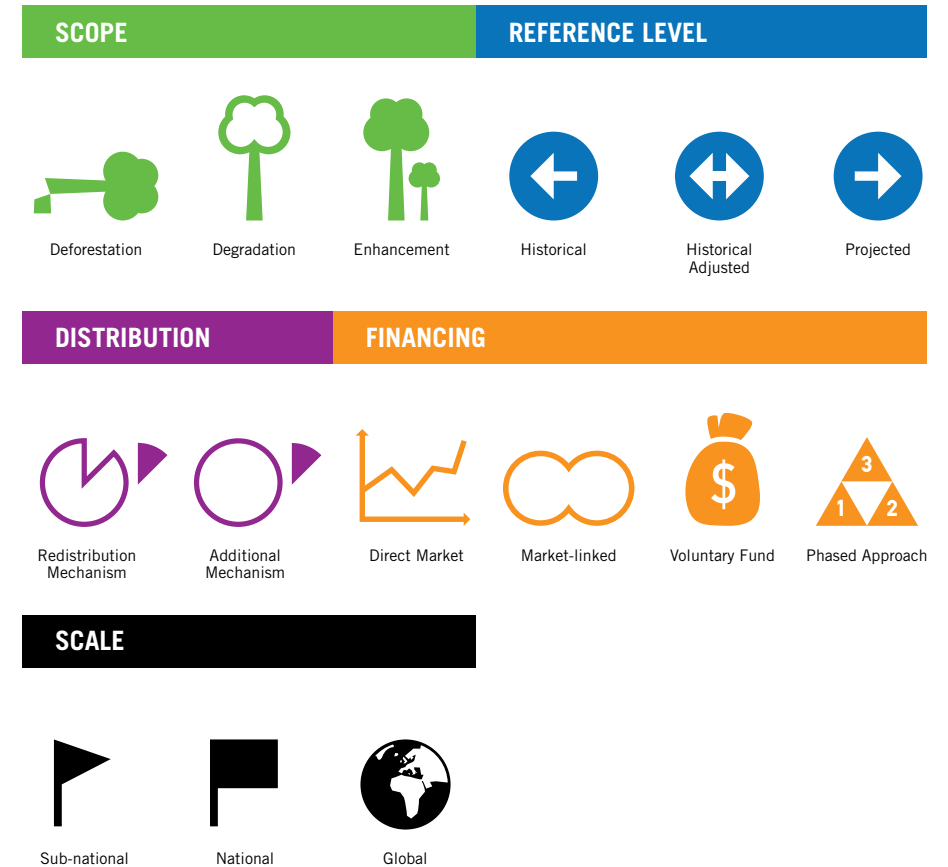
SCOPE

REFERENCE LEVEL

Deforestation

Degradation

Enhancement

Historical

Historical Adjusted

Projected

DISTRIBUTION

FINANCING

Redistribution Mechanism

Additional Mechanism

Direct Market

Market-linked

$

Voluntary Fund

3

1

2

Phased Approach

SCALE

Sub-national

National

Global